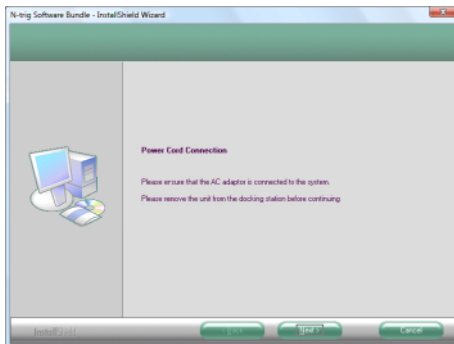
N-trig Software Bundle - InstallShield Wizard

Power Cord Connection

Please ensure that the AC adaptor is connected to the system.

Please remove the unit from the docking station before continuing

InstallShield

< Back

Next >

Cancel